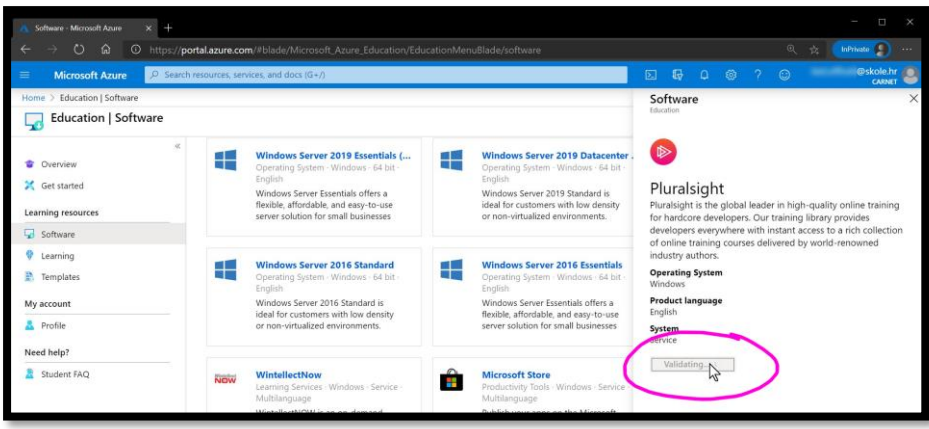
Software - Microsoft Azure

https://portal.azure.com/#blade/Microsoft_Azure_Education/EducationMenuBlade/software

InPrivate

Microsoft Azure

Search resources, services, and docs (G+/)

@skole.hr
CARNET

Home > Education | Software

Education | Software

Overview
Get started
Learning resources
Software
Learning
Templates
My account
Profile
Need help?
Student FAQ

Windows Server 2019 Essentials (...
Operating System · Windows · 64 bit · English
Windows Server Essentials offers a flexible, affordable, and easy-to-use server solution for small businesses

Windows Server 2019 Datacenter ...
Operating System · Windows · 64 bit · English
Windows Server 2019 Standard is ideal for customers with low density or non-virtualized environments.

Windows Server 2016 Standard
Operating System · Windows · 64 bit · English
Windows Server 2016 Standard is ideal for customers with low density or non-virtualized environments.

Windows Server 2016 Essentials
Operating System · Windows · 64 bit · English
Windows Server Essentials offers a flexible, affordable, and easy-to-use server solution for small businesses

WintellectNow
Learning Services · Windows · Service · Multilanguage
WintellectNOW is an on-demand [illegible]

Microsoft Store
Productivity Tools · Windows · Service · Multilanguage
Publish your apps on the Microsoft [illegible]

Software
Education

Pluralsight
Pluralsight is the global leader in high-quality online training for hardcore developers. Our training library provides developers everywhere with instant access to a rich collection of online training courses delivered by world-renowned industry authors.

Operating System
Windows

Product language
English

System
Service

Validating...